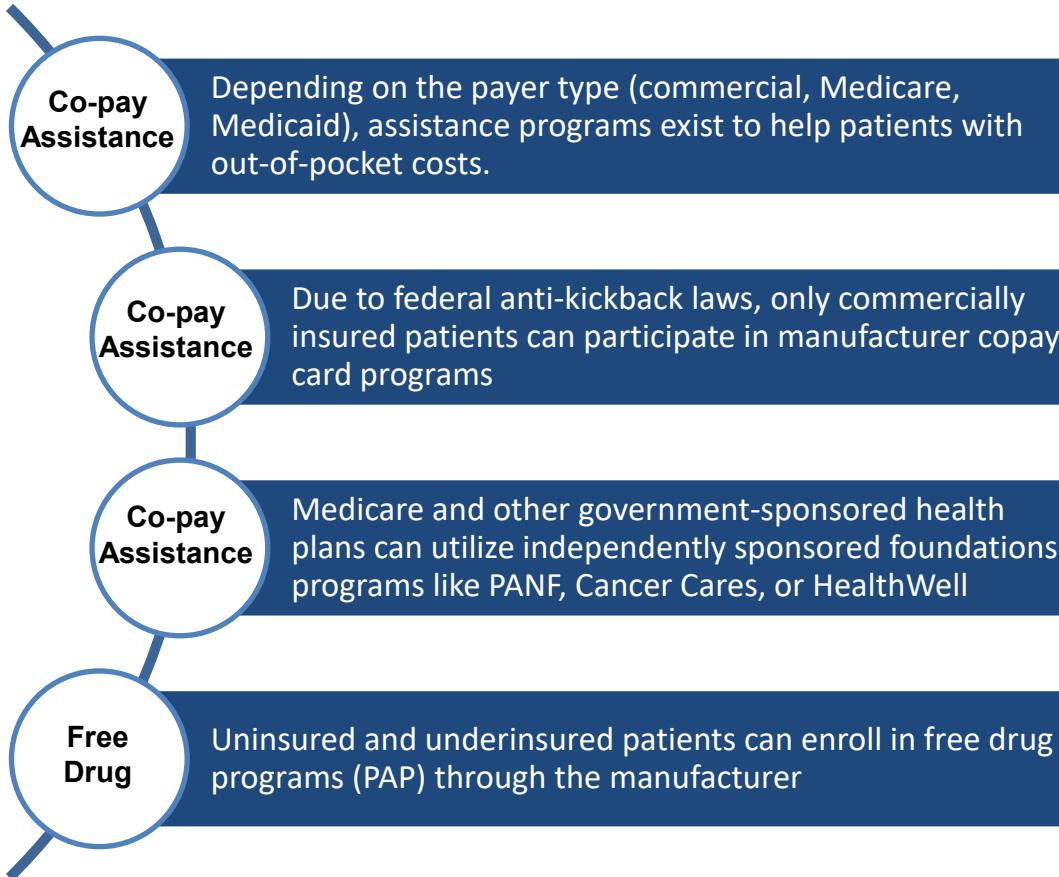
Co-pay Assistance

Depending on the payer type (commercial, Medicare, Medicaid), assistance programs exist to help patients with out-of-pocket costs.

Co-pay Assistance

Due to federal anti-kickback laws, only commercially insured patients can participate in manufacturer copay card programs

Co-pay Assistance

Medicare and other government-sponsored health plans can utilize independently sponsored foundations programs like PANF, Cancer Cares, or HealthWell

Free Drug

Uninsured and underinsured patients can enroll in free drug programs (PAP) through the manufacturer